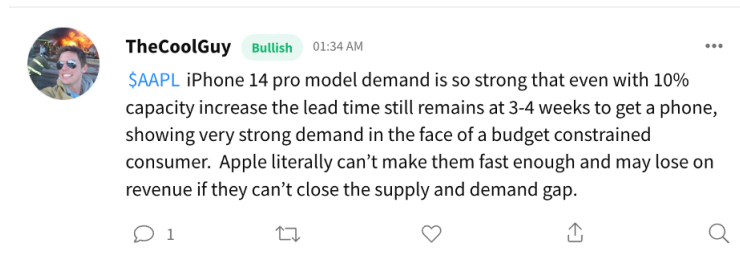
TheCoolGuy Bullish 01:34 AM •••

$AAPL iPhone 14 pro model demand is so strong that even with 10% capacity increase the lead time still remains at 3-4 weeks to get a phone, showing very strong demand in the face of a budget constrained consumer. Apple literally can't make them fast enough and may lose on revenue if they can't close the supply and demand gap.

1